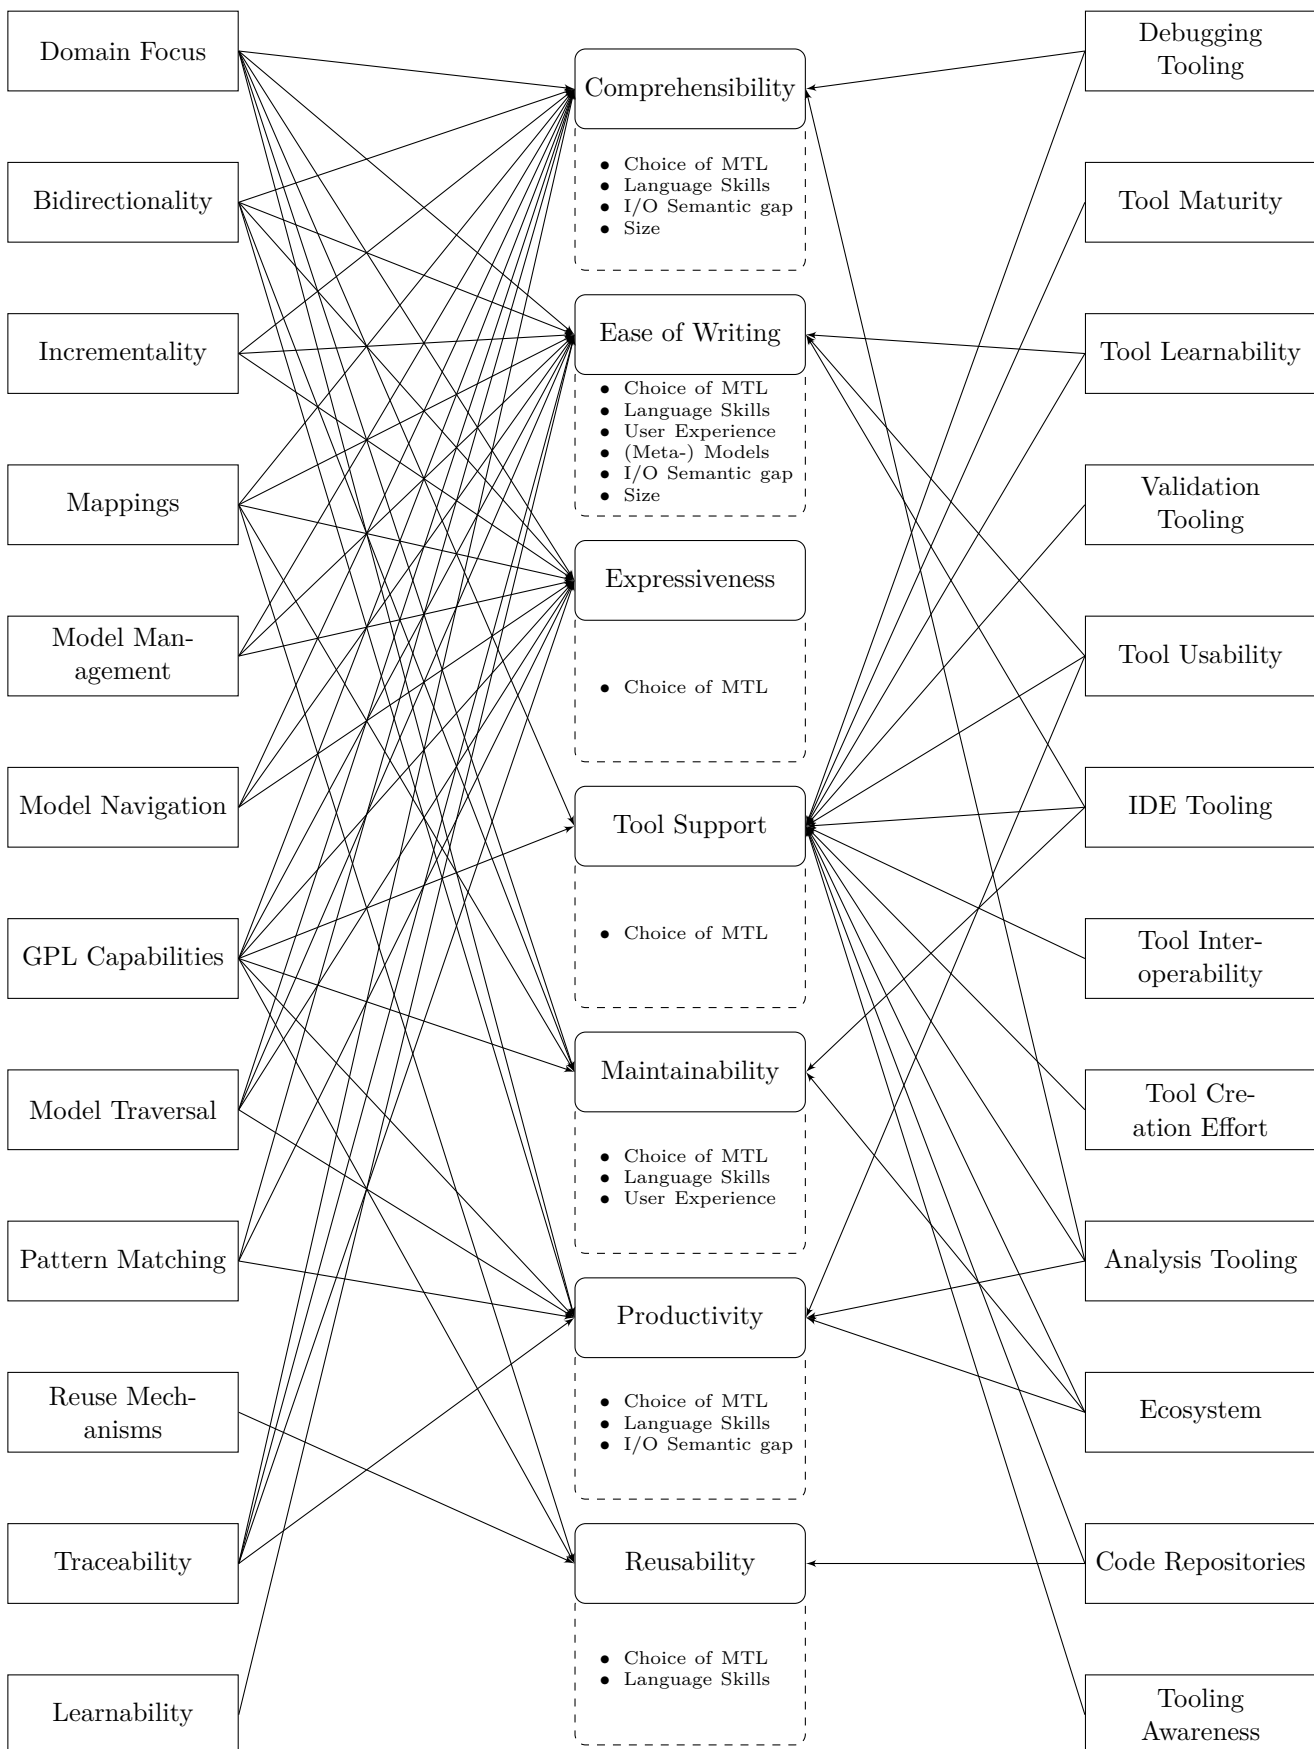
Domain Focus

Bidirectionality

Incrementality

Mappings

Model Management

Model Navigation

GPL Capabilities

Model Traversal

Pattern Matching

Reuse Mechanisms

Traceability

Learnability

Comprehensibility

- Choice of MTL
- Language Skills
- I/O Semantic gap
- Size

Ease of Writing

- Choice of MTL
- Language Skills
- User Experience
- (Meta-) Models
- I/O Semantic gap
- Size

Expressiveness

- Choice of MTL

Tool Support

- Choice of MTL

Maintainability

- Choice of MTL
- Language Skills
- User Experience

Productivity

- Choice of MTL
- Language Skills
- I/O Semantic gap

Reusability

- Choice of MTL
- Language Skills

Debugging Tooling

Tool Maturity

Tool Learnability

Validation Tooling

Tool Usability

IDE Tooling

Tool Interoperability

Tool Creation Effort

Analysis Tooling

Ecosystem

Code Repositories

Tooling Awareness